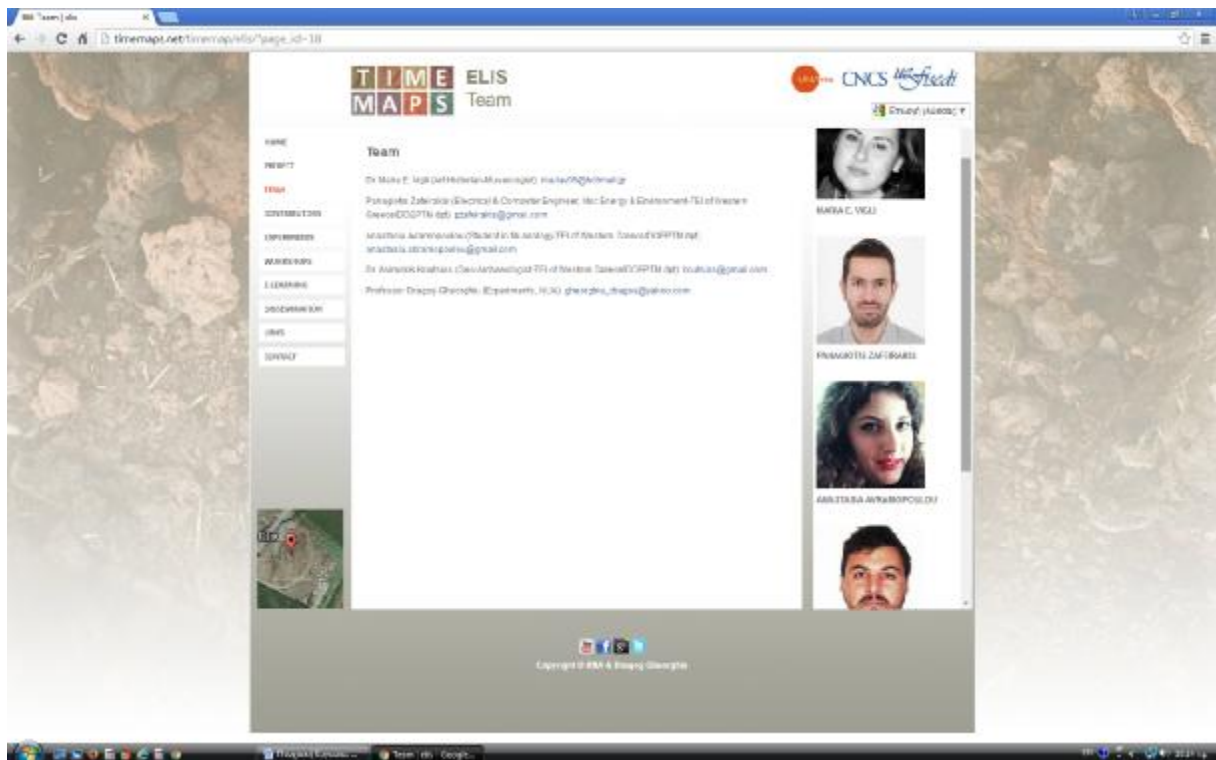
Team | elis

timemaps.net/timemap/elis/?page_id=18

T I M E
M A P S

ELIS
Team

CNCS

HOME
PROJECT
TEAM
CONTRIBUTORS
EXPERIMENTS
WORKSHOPS
E-LEARNING
DISSEMINATION
LINKS
CONTACT

Team

Dr. Maria E. Vigli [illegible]

Panagiotis Zafeirakis (Electrical & Computer Engineer, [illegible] Energy & Environment TEI of Western Greece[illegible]) pzafeirakis@gmail.com

Anastasia Avramopoulou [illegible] TEI of Western Greece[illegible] anastasia.avramopoulou@gmail.com

Dr. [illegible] TEI of Western Greece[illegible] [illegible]@gmail.com

Professor Dragos Gheorghiu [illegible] gheorghiu_dragos@yahoo.com

MARIA E. VIGLI

PANAGIOTIS ZAFEIRAKIS

ANASTASIA AVRAMOPOULOU

Copyright © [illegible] & Dragos Gheorghiu

Team | elis - Google...